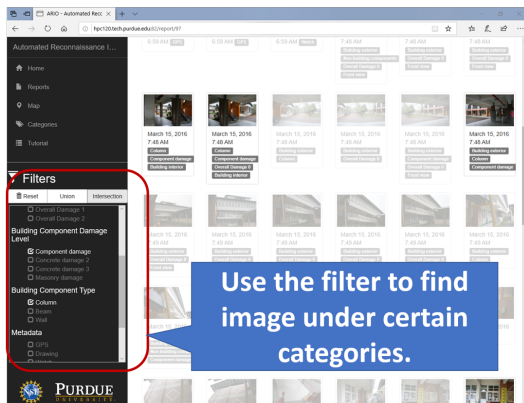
ARIO - Automated Reco ×

hpc120.tech.purdue.edu:82/report/97

Automated Reconnaissance I...

Home

Reports

Map

Categories

Tutorial

Filters

Reset

Union

Intersection

Overall Damage 1

Overall Damage 2

Building Component Damage Level

Component damage

Concrete damage 2

Concrete damage 3

Masonry damage

Building Component Type

Column

Beam

Wall

Metadata

GPS

Drawing

PURDUE
UNIVERSITY

6:59 AM GPS

6:59 AM GPS

6:59 AM Metadata

Building exterior

Overall Damage 0

Front view

March 15, 2016
7:48 AM
Column
Component damage
Building interior

March 15, 2016
7:48 AM
Column
Component damage
Overall Damage 0
Building interior

March 15, 2016
7:48 AM
Building interior
Column

March 15, 2016
7:48 AM
Building exterior
Overall Damage 0

March 15, 2016
7:48 AM
Building exterior
Column
Component damage
Overall Damage 0
Front view

March 15, 2016
7:48 AM
Building exterior
Column
Component damage

March 15, 2016
7:49 AM

March 15, 2016
7:49 AM

March 15, 2016
7:49 AM

March 15, 2016
7:49 AM

March 15, 2016
7:49 AM

Use the filter to find image under certain categories.